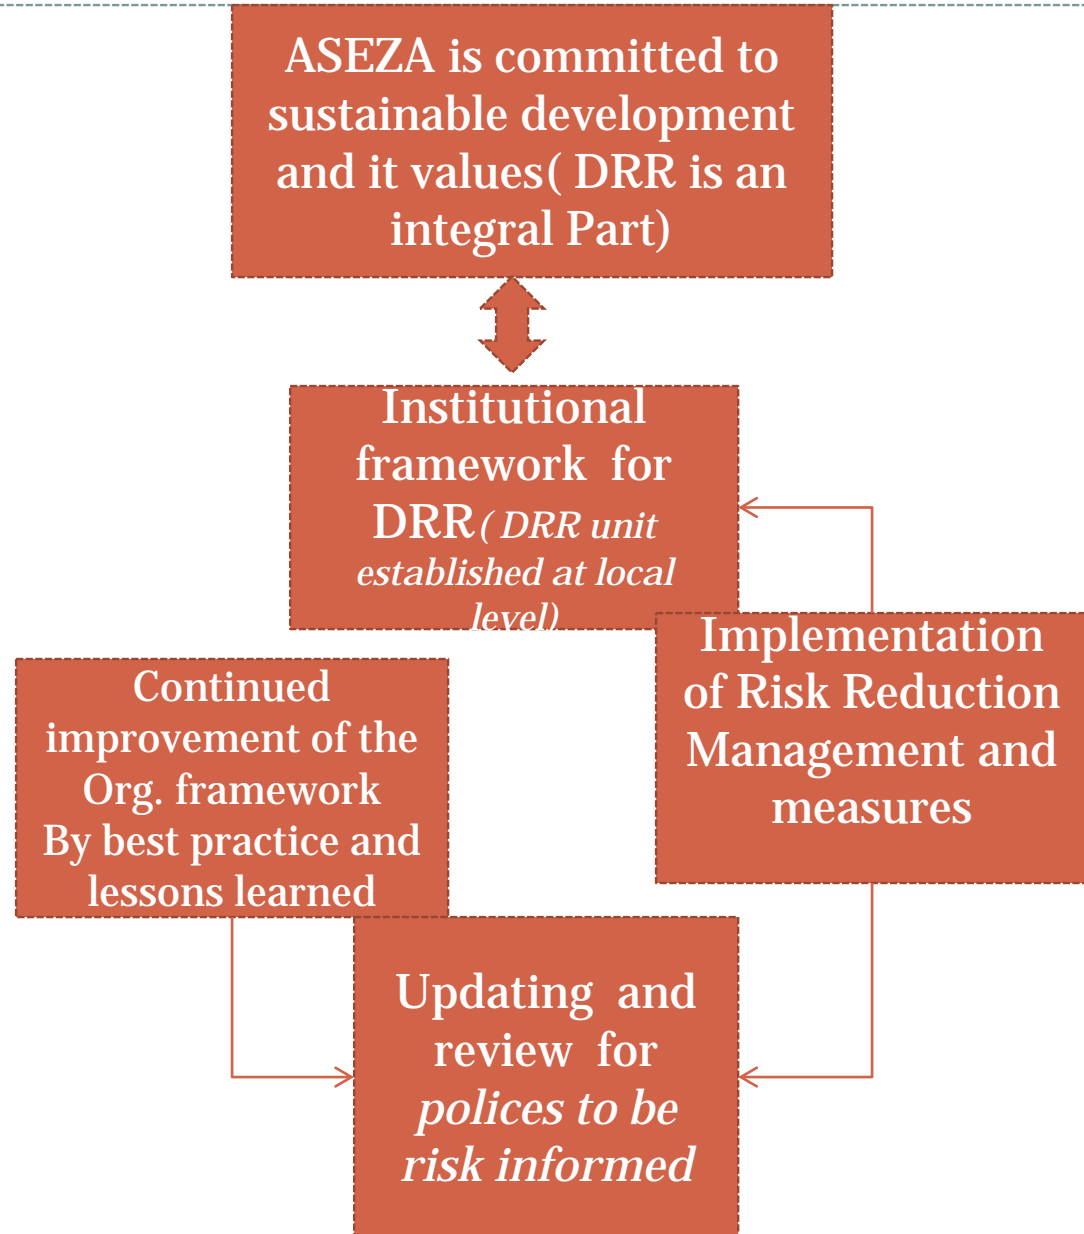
ASEZA is committed to sustainable development and it values( DRR is an integral Part)

Institutional framework for DRR ( DRR unit established at local level)

Implementation of Risk Reduction Management and measures

Continued improvement of the Org. framework By best practice and lessons learned

Updating and review for polices to be risk informed